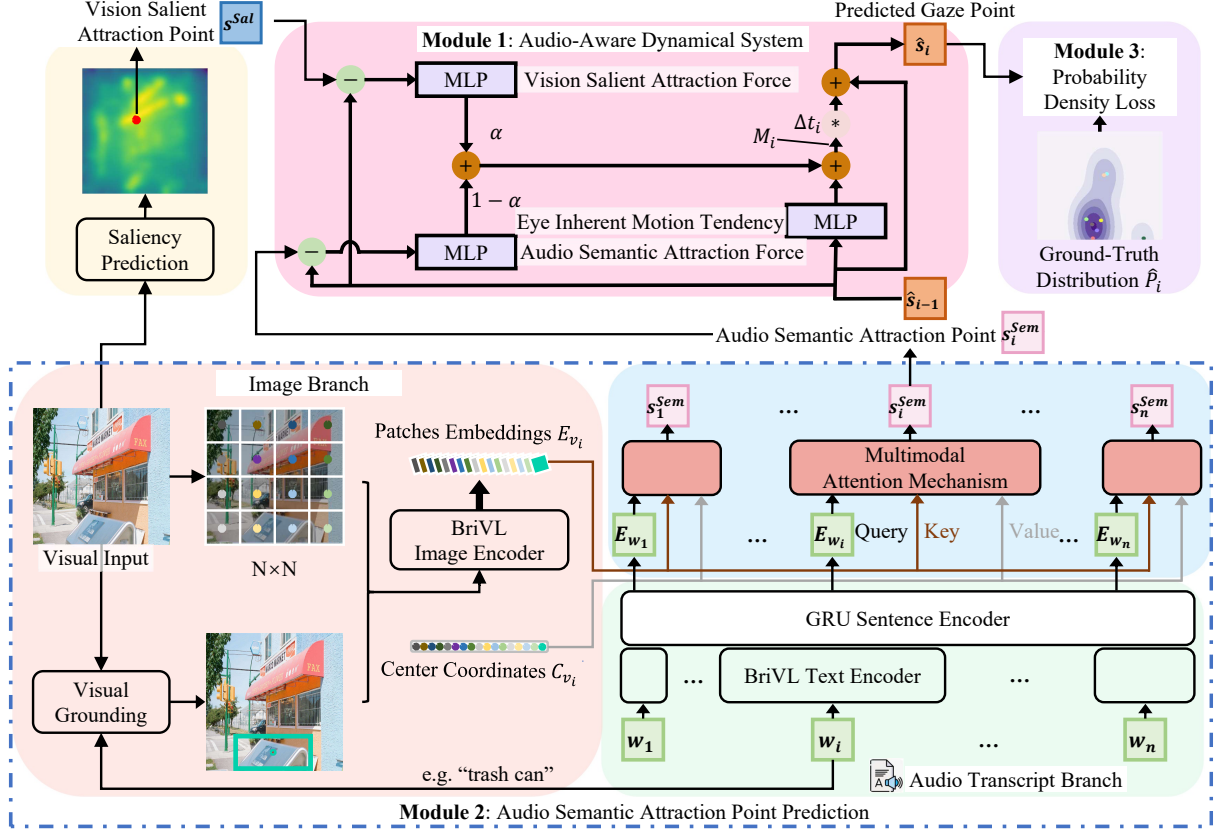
Vision Salient Attraction Point $s^{Sal}$

Module 1: Audio-Aware Dynamical System

Predicted Gaze Point $\hat{s}_i$

MLP

Vision Salient Attraction Force

$\alpha$

$\Delta t_i$

$*$

$M_i$

$1-\alpha$

Eye Inherent Motion Tendency

MLP

MLP

Audio Semantic Attraction Force

$\hat{s}_{i-1}$

Module 3: Probability Density Loss

Ground-Truth Distribution $\hat{P}_i$

Saliency Prediction

Audio Semantic Attraction Point $s_i^{Sem}$

Image Branch

Visual Input

N×N

Patches Embeddings $E_{v_i}$

BriVL Image Encoder

$s_1^{Sem}$

...

$s_i^{Sem}$

...

$s_n^{Sem}$

Multimodal Attention Mechanism

$E_{w_1}$

...

$E_{w_i}$

Query

Key

Value...

$E_{w_n}$

GRU Sentence Encoder

Center Coordinates $C_{v_i}$

...

BriVL Text Encoder

...

Visual Grounding

$w_1$

$w_i$

...

$w_n$

e.g. "trash can"

Audio Transcript Branch

Module 2: Audio Semantic Attraction Point Prediction